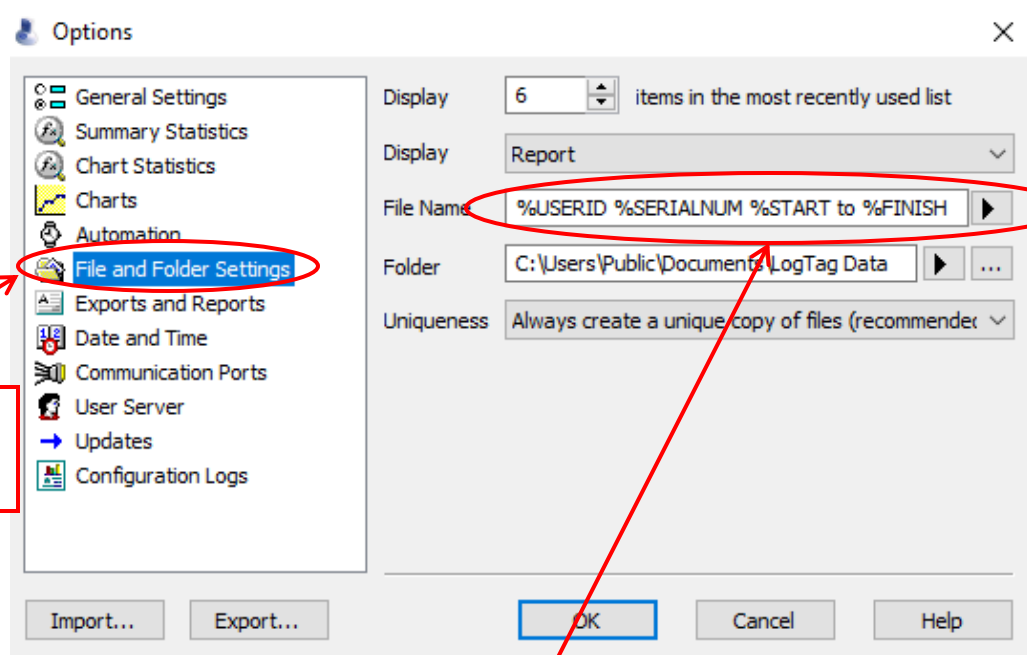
Options

General Settings
Summary Statistics
Chart Statistics
Charts
Automation
File and Folder Settings
Exports and Reports
Date and Time
Communication Ports
User Server
Updates
Configuration Logs

Display 6 items in the most recently used list

Display Report

File Name %USERID %SERIALNUM %START to %FINISH

Folder C:\Users\Public\Documents\LogTag Data ...

Uniqueness Always create a unique copy of files (recommendec

Import... Export... OK Cancel Help